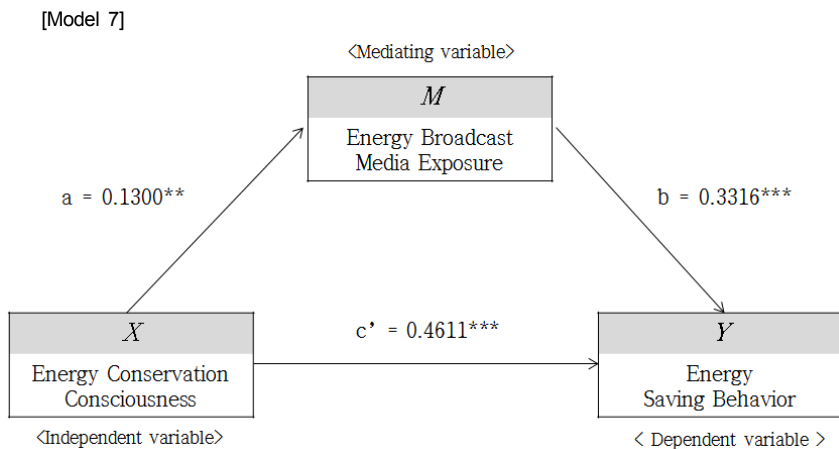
[Model 7]

〈Mediating variable〉

$M$

Energy Broadcast Media Exposure

a = 0.1300**

b = 0.3316***

$X$

Energy Conservation Consciousness

c’ = 0.4611***

$Y$

Energy Saving Behavior

〈Independent variable〉

〈 Dependent variable 〉